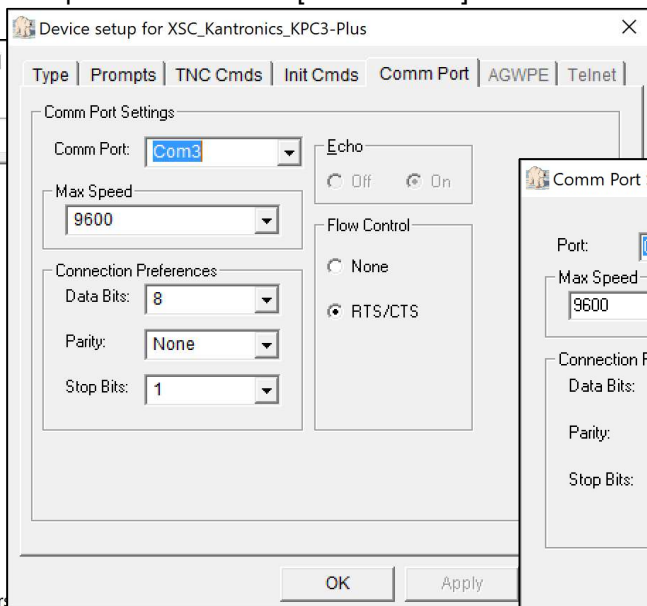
Device setup for XSC_Kantronics_KPC3-Plus

Type | Prompts | TNC Cmds | Init Cmds | Comm Port | AGWPE | Telnet

Comm Port Settings

Comm Port: Com3

Max Speed

9600

Connection Preferences

Data Bits: 8

Parity: None

Stop Bits: 1

Echo

Off On

Flow Control

None

RTS/CTS

OK Apply

Comm Port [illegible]

Port:

Max Speed

9600

Connection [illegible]

Data Bits:

Parity:

Stop Bits: